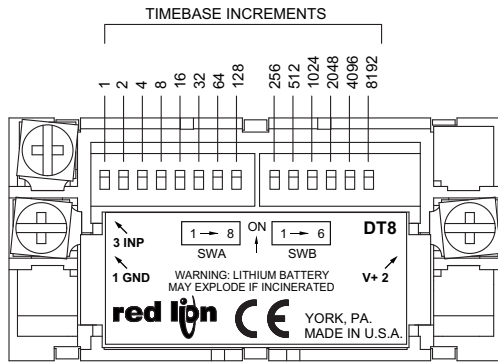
TIMEBASE INCREMENTS

1 2 4 8 16 32 64 128 256 512 1024 2048 4096 8192

3 INP

1 GND

1 → 8
SWA

ON

1 → 6
SWB

DT8

V+ 2

WARNING: LITHIUM BATTERY MAY EXPLODE IF INCINERATED

red lion

CE

YORK, PA.
MADE IN U.S.A.